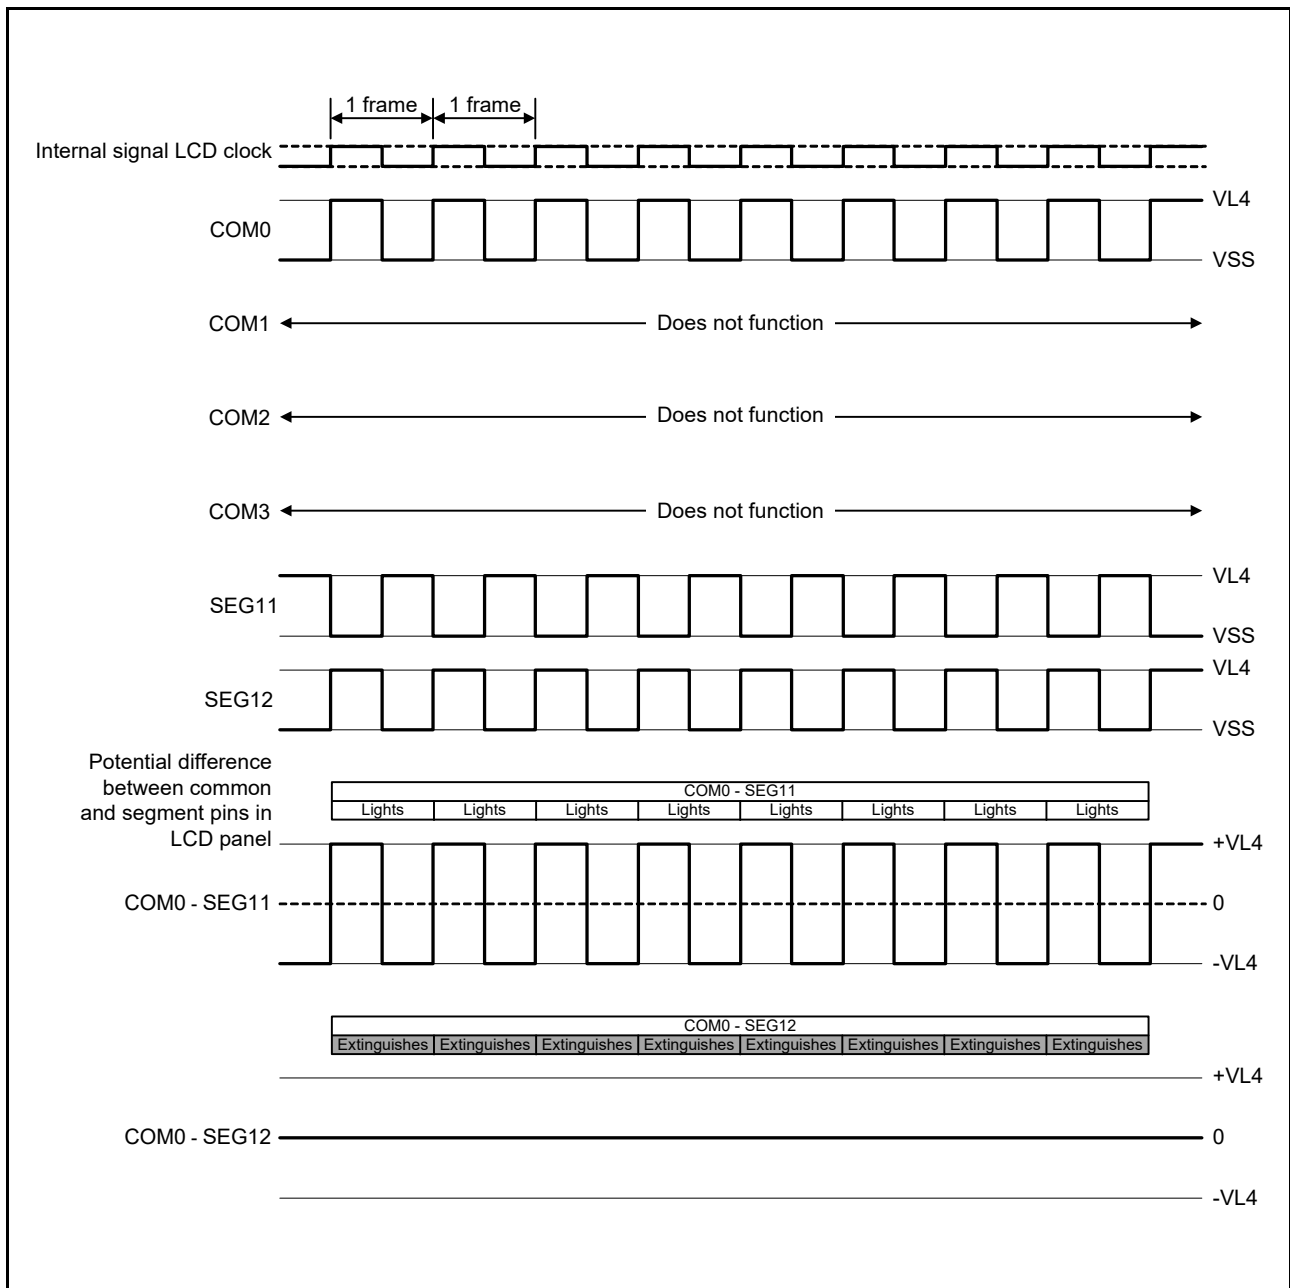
1 frame 1 frame

Internal signal LCD clock

COM0

VL4

VSS

COM1 Does not function

COM2 Does not function

COM3 Does not function

SEG11

VL4

VSS

SEG12

VL4

VSS

Potential difference between common and segment pins in LCD panel

| COM0 - SEG11 | | | | | | | |
|---|---|---|---|---|---|---|---|
| Lights | Lights | Lights | Lights | Lights | Lights | Lights | Lights |

COM0 - SEG11

+VL4

0

-VL4

| COM0 - SEG12 | | | | | | | |
|---|---|---|---|---|---|---|---|
| Extinguishes | Extinguishes | Extinguishes | Extinguishes | Extinguishes | Extinguishes | Extinguishes | Extinguishes |

+VL4

COM0 - SEG12

0

-VL4